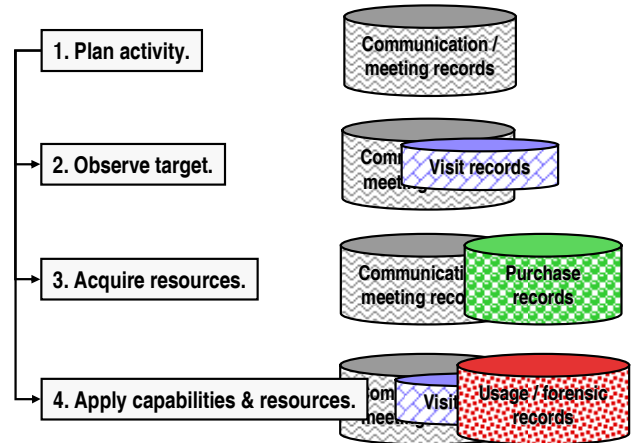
1. Plan activity.

Communication / meeting records

2. Observe target.

Comm meeting

Visit records

3. Acquire resources.

Communicati meeting reco

Purchase records

4. Apply capabilities & resources.

om meeting

Visit

Usage / forensic records